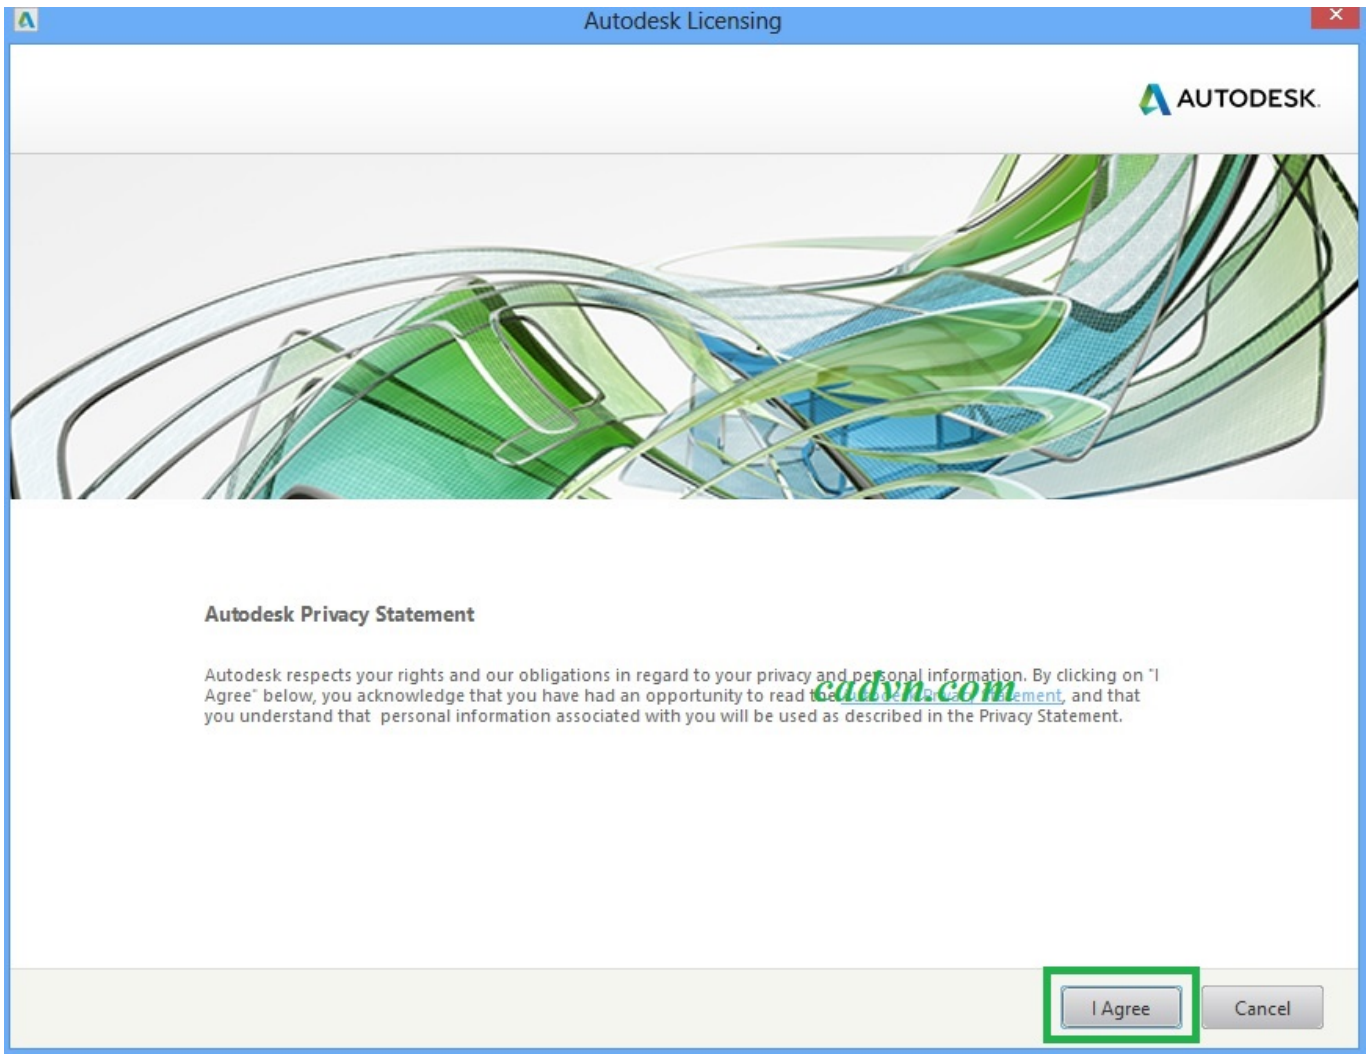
Autodesk Licensing

AUTODESK.

Autodesk Privacy Statement

Autodesk respects your rights and our obligations in regard to your privacy and personal information. By clicking on "I Agree" below, you acknowledge that you have had an opportunity to read the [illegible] Privacy Statement, and that you understand that personal information associated with you will be used as described in the Privacy Statement.

cadvn.com

I Agree

Cancel